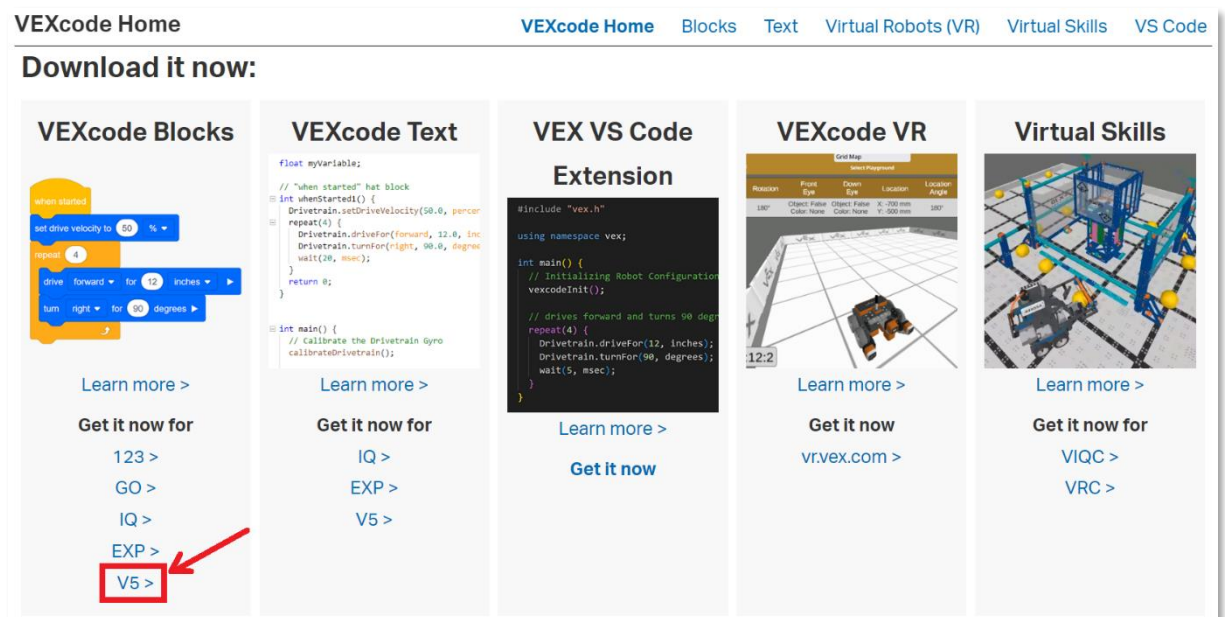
VEXcode Home

VEXcode Home Blocks Text Virtual Robots (VR) Virtual Skills VS Code

Download it now:

VEXcode Blocks

when started
set drive velocity to 50 %
repeat 4
drive forward for 12 inches
turn right for 90 degrees

Learn more >

Get it now for

123 >
GO >
IQ >
EXP >
V5 >

VEXcode Text

float myVariable;

// "when started" hat block
int whenStarted1() {
  Drivetrain.setDriveVelocity(50.0, percen
  repeat(4) {
    Drivetrain.driveFor(forward, 12.0, inc
    Drivetrain.turnFor(right, 90.0, degre
    wait(20, msec);
  }
  return 0;
}

int main() {
  // Calibrate the Drivetrain Gyro
  calibrateDrivetrain();

Learn more >

Get it now for

IQ >
EXP >
V5 >

VEX VS Code Extension

#include "vex.h"

using namespace vex;

int main() {
  // Initializing Robot Configuration
  vexcodeInit();

  // drives forward and turns 90 degr
  repeat(4) {
    Drivetrain.driveFor(12, inches);
    Drivetrain.turnFor(90, degrees);
    wait(5, msec);
  }
}

Learn more >

Get it now

VEXcode VR

Grid Map
Select Playground

| Rotation | Front Eye | Down Eye | Location | Location Angle |
|---|---|---|---|---|
| 180° | Object: False Color: None | Object: False Color: None | X: -700 mm Y: -500 mm | 180° |

12:2

Learn more >

Get it now

vr.vex.com >

Virtual Skills

Learn more >

Get it now for

VIQC >
VRC >